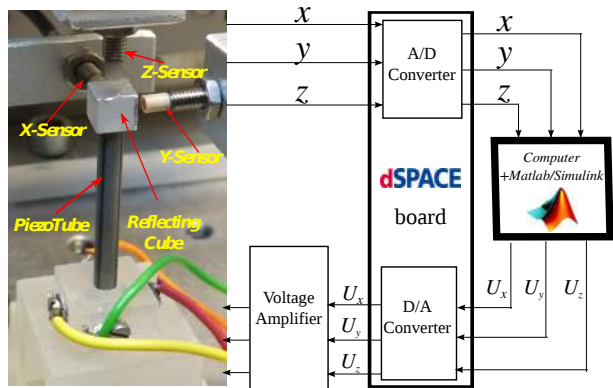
Z-Sensor

X-Sensor

Y-Sensor

PiezoTube

Reflecting Cube

$x$

$y$

$z$

A/D Converter

$x$

$y$

$z$

dSPACE board

Computer +Matlab/Simulink

Voltage Amplifier

$U_x$

$U_y$

$U_z$

D/A Converter

$U_x$

$U_y$

$U_z$